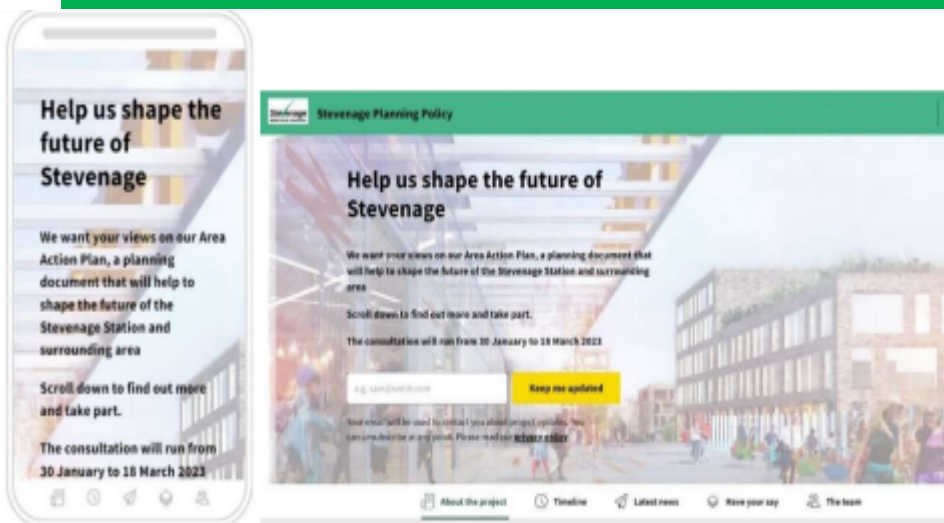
Help us shape the future of Stevenage

We want your views on our Area Action Plan, a planning document that will help to shape the future of the Stevenage Station and surrounding area

Scroll down to find out more and take part.

The consultation will run from 30 January to 18 March 2023

Stevenage

Stevenage Planning Policy

Help us shape the future of Stevenage

We want your views on our Area Action Plan, a planning document that will help to shape the future of the Stevenage Station and surrounding area

Scroll down to find out more and take part.

The consultation will run from 30 January to 18 March 2023

e.g. sam@smith.com

Keep me updated

Your email will be used to contact you about project updates. You can unsubscribe at any point. Please read our privacy policy

About the project

Timeline

Latest news

Have your say

The team